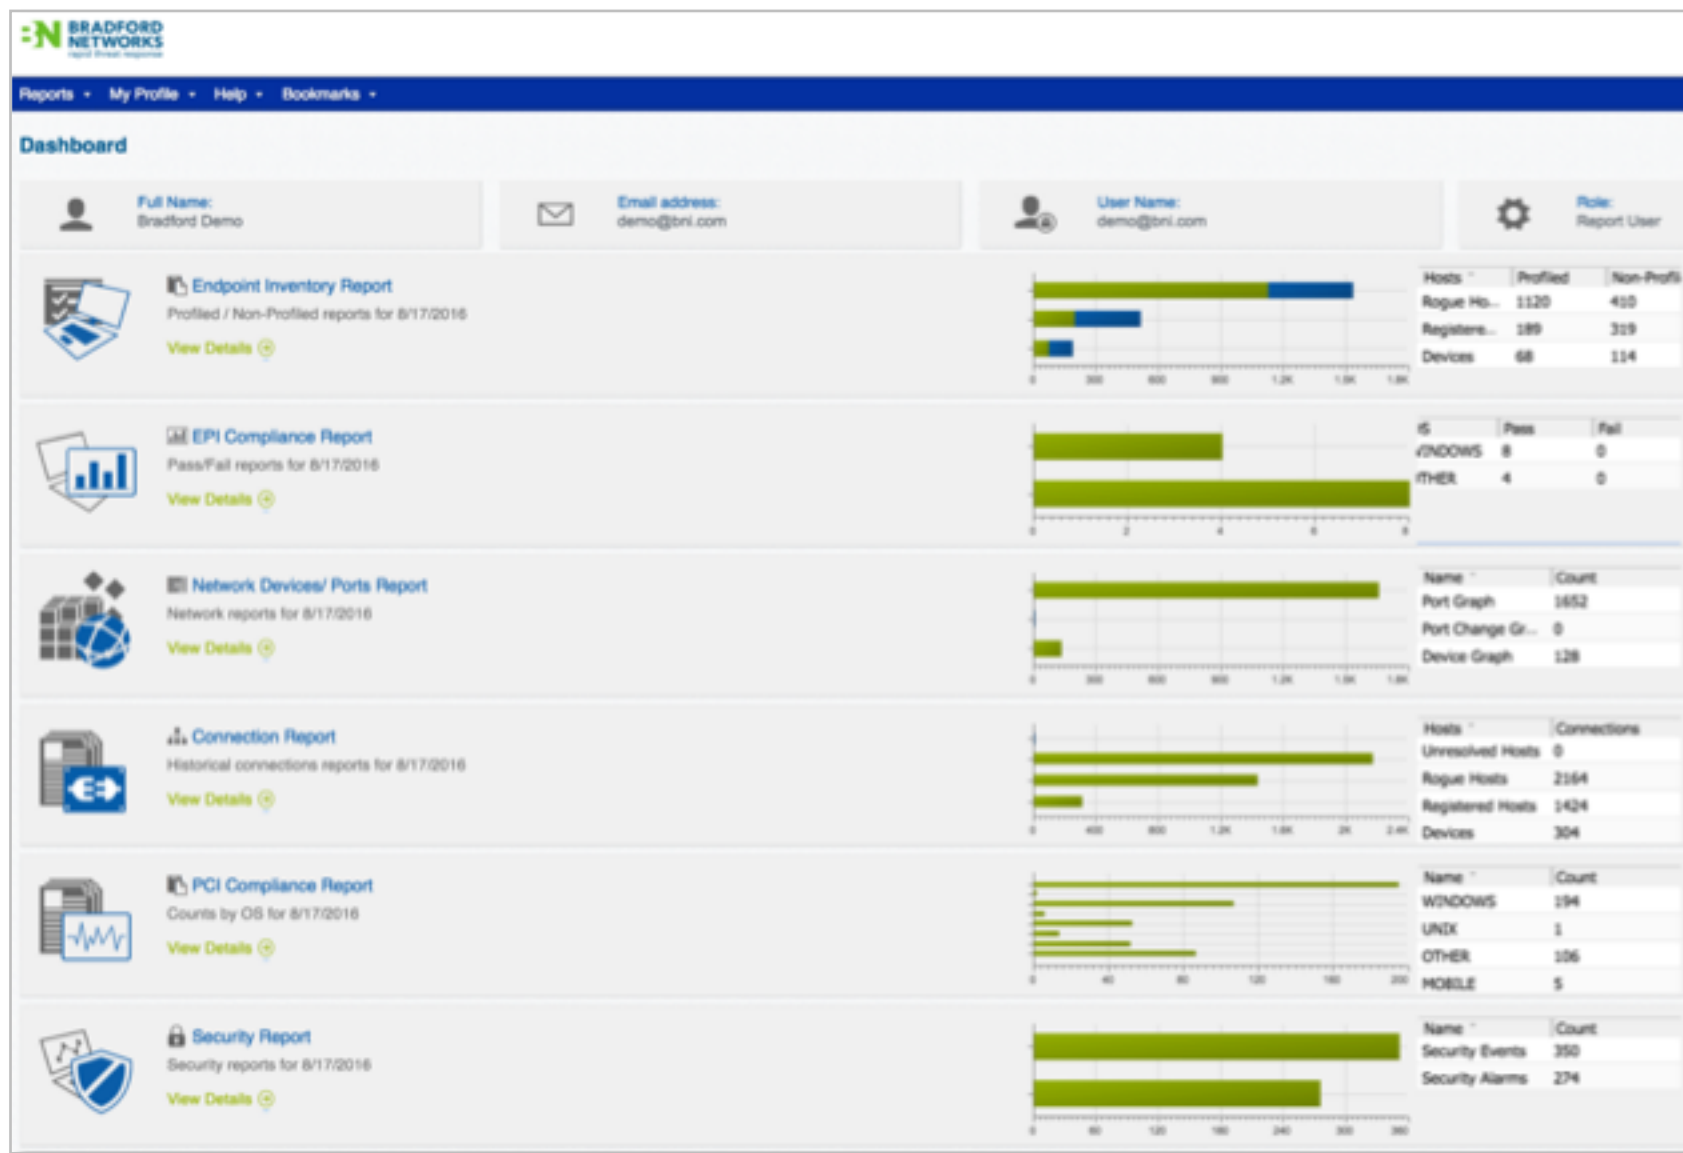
BRADFORD NETWORKS
rapid threat response

Reports ▾ My Profile ▾ Help ▾ Bookmarks ▾

Dashboard

Full Name:
Bradford Demo

Email address:
demo@bni.com

User Name:
demo@bni.com

Role:
Report User

Endpoint Inventory Report
Profiled / Non-Profiled reports for 8/17/2016
View Details

0 300 600 900 1.2K 1.5K 1.8K

| Hosts | Profiled | Non-Profi |
|---|---|---|
| Rogue Ho... | 1120 | 410 |
| Registere... | 189 | 319 |
| Devices | 68 | 114 |

EPI Compliance Report
Pass/Fail reports for 8/17/2016
View Details

0 2 4 6 8

| S | Pass | Fail |
|---|---|---|
| VINDOWS | 8 | 0 |
| ITHER | 4 | 0 |

Network Devices/ Ports Report
Network reports for 8/17/2016
View Details

0 300 600 900 1.2K 1.5K 1.8K

| Name | Count |
|---|---|
| Port Graph | 1652 |
| Port Change Gr... | 0 |
| Device Graph | 128 |

Connection Report
Historical connections reports for 8/17/2016
View Details

0 400 800 1.2K 1.6K 2K 2.4K

| Hosts | Connections |
|---|---|
| Unresolved Hosts | 0 |
| Rogue Hosts | 2164 |
| Registered Hosts | 1424 |
| Devices | 304 |

PCI Compliance Report
Counts by OS for 8/17/2016
View Details

0 40 80 120 160 200

| Name | Count |
|---|---|
| WINDOWS | 194 |
| UNIX | 1 |
| OTHER | 106 |
| MOBILE | 5 |

Security Report
Security reports for 8/17/2016
View Details

0 60 120 180 240 300 360

| Name | Count |
|---|---|
| Security Events | 350 |
| Security Alarms | 274 |